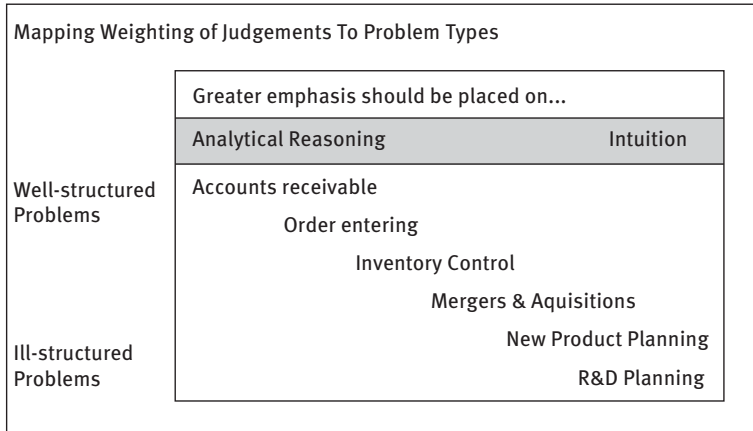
Mapping Weighting of Judgements To Problem Types

Greater emphasis should be placed on...

Analytical Reasoning Intuition

Well-structured Problems

Accounts receivable

Order entering

Inventory Control

Mergers & Aquisitions

New Product Planning

Ill-structured Problems

R&D Planning